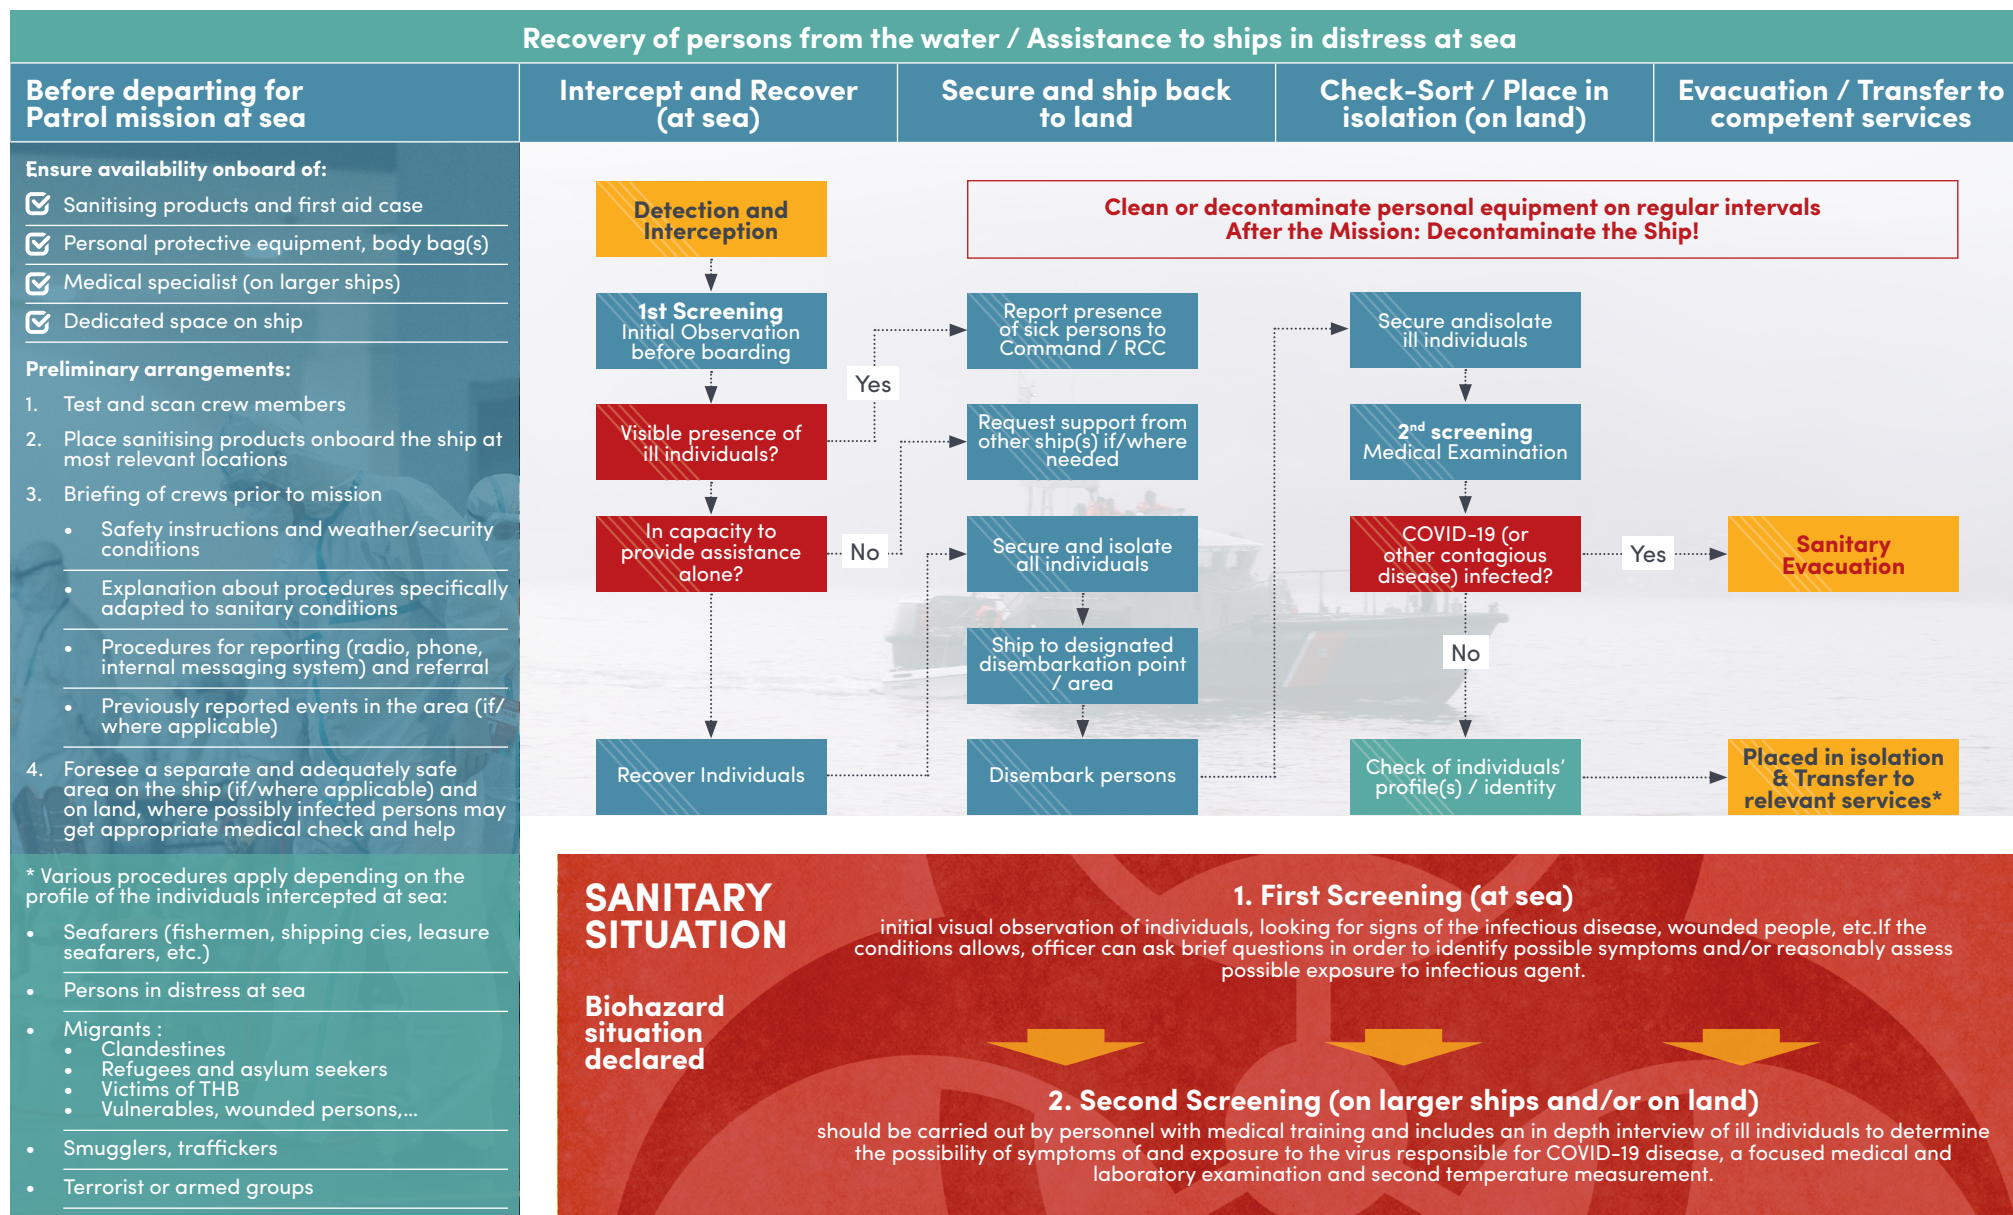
Recovery of persons from the water / Assistance to ships in distress at sea

Before departing for Patrol mission at sea

Intercept and Recover (at sea)

Secure and ship back to land

Check-Sort / Place in isolation (on land)

Evacuation / Transfer to competent services

Ensure availability onboard of:

Sanitising products and first aid case

Personal protective equipment, body bag(s)

Medical specialist (on larger ships)

Dedicated space on ship

Preliminary arrangements:

1. Test and scan crew members

2. Place sanitising products onboard the ship at most relevant locations

3. Briefing of crews prior to mission

- Safety instructions and weather/security conditions
- Explanation about procedures specifically adapted to sanitary conditions
- Procedures for reporting (radio, phone, internal messaging system) and referral
- Previously reported events in the area (if/ where applicable)

4. Foresee a separate and adequately safe area on the ship (if/where applicable) and on land, where possibly infected persons may get appropriate medical check and help

* Various procedures apply depending on the profile of the individuals intercepted at sea:

- Seafarers (fishermen, shipping cies, leasure seafarers, etc.)
- Persons in distress at sea
- Migrants :
  - Clandestines
  - Refugees and asylum seekers
  - Victims of THB
  - Vulnerables, wounded persons,...
- Smugglers, traffickers
- Terrorist or armed groups

Detection and Interception

Clean or decontaminate personal equipment on regular intervals
After the Mission: Decontaminate the Ship!

1st Screening Initial Observation before boarding

Yes

Report presence of sick persons to Command / RCC

Secure andisolate ill individuals

Visible presence of ill individuals?

Request support from other ship(s) if/where needed

2nd screening Medical Examination

In capacity to provide assistance alone?

No

Secure and isolate all individuals

COVID-19 (or other contagious disease) infected?

Yes

Sanitary Evacuation

Ship to designated disembarkation point / area

No

Recover Individuals

Disembark persons

Check of individuals' profile(s) / identity

Placed in isolation & Transfer to relevant services*

SANITARY SITUATION

Biohazard situation declared

1. First Screening (at sea)
initial visual observation of individuals, looking for signs of the infectious disease, wounded people, etc.If the conditions allows, officer can ask brief questions in order to identify possible symptoms and/or reasonably assess possible exposure to infectious agent.

2. Second Screening (on larger ships and/or on land)
should be carried out by personnel with medical training and includes an in depth interview of ill individuals to determine the possibility of symptoms of and exposure to the virus responsible for COVID-19 disease, a focused medical and laboratory examination and second temperature measurement.